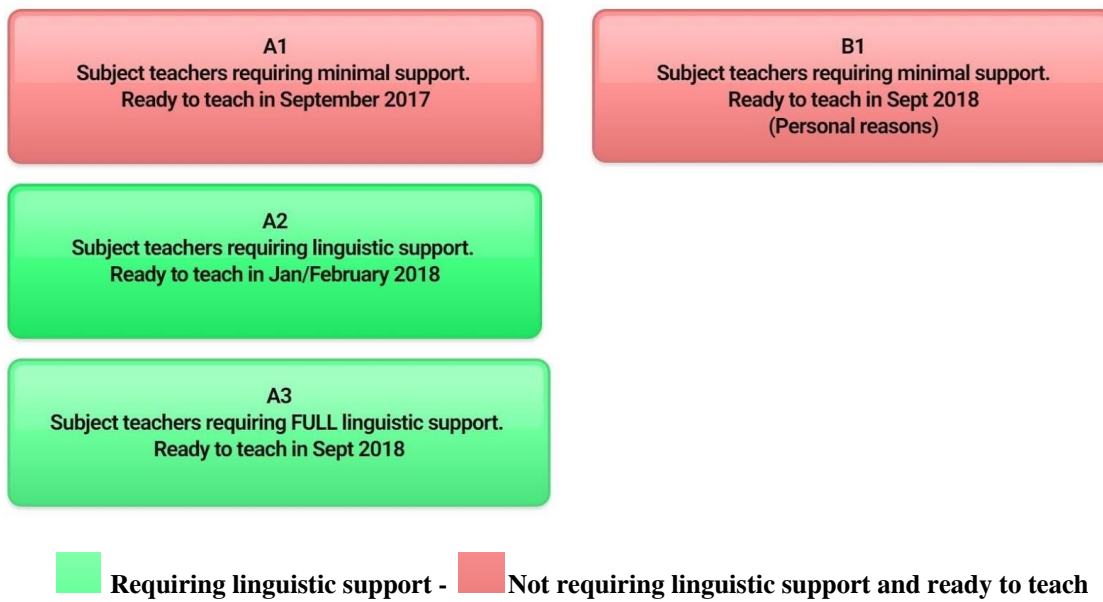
A1
Subject teachers requiring minimal support.
Ready to teach in September 2017

B1
Subject teachers requiring minimal support.
Ready to teach in Sept 2018
(Personal reasons)

A2
Subject teachers requiring linguistic support.
Ready to teach in Jan/February 2018

A3
Subject teachers requiring FULL linguistic support.
Ready to teach in Sept 2018

Requiring linguistic support - Not requiring linguistic support and ready to teach